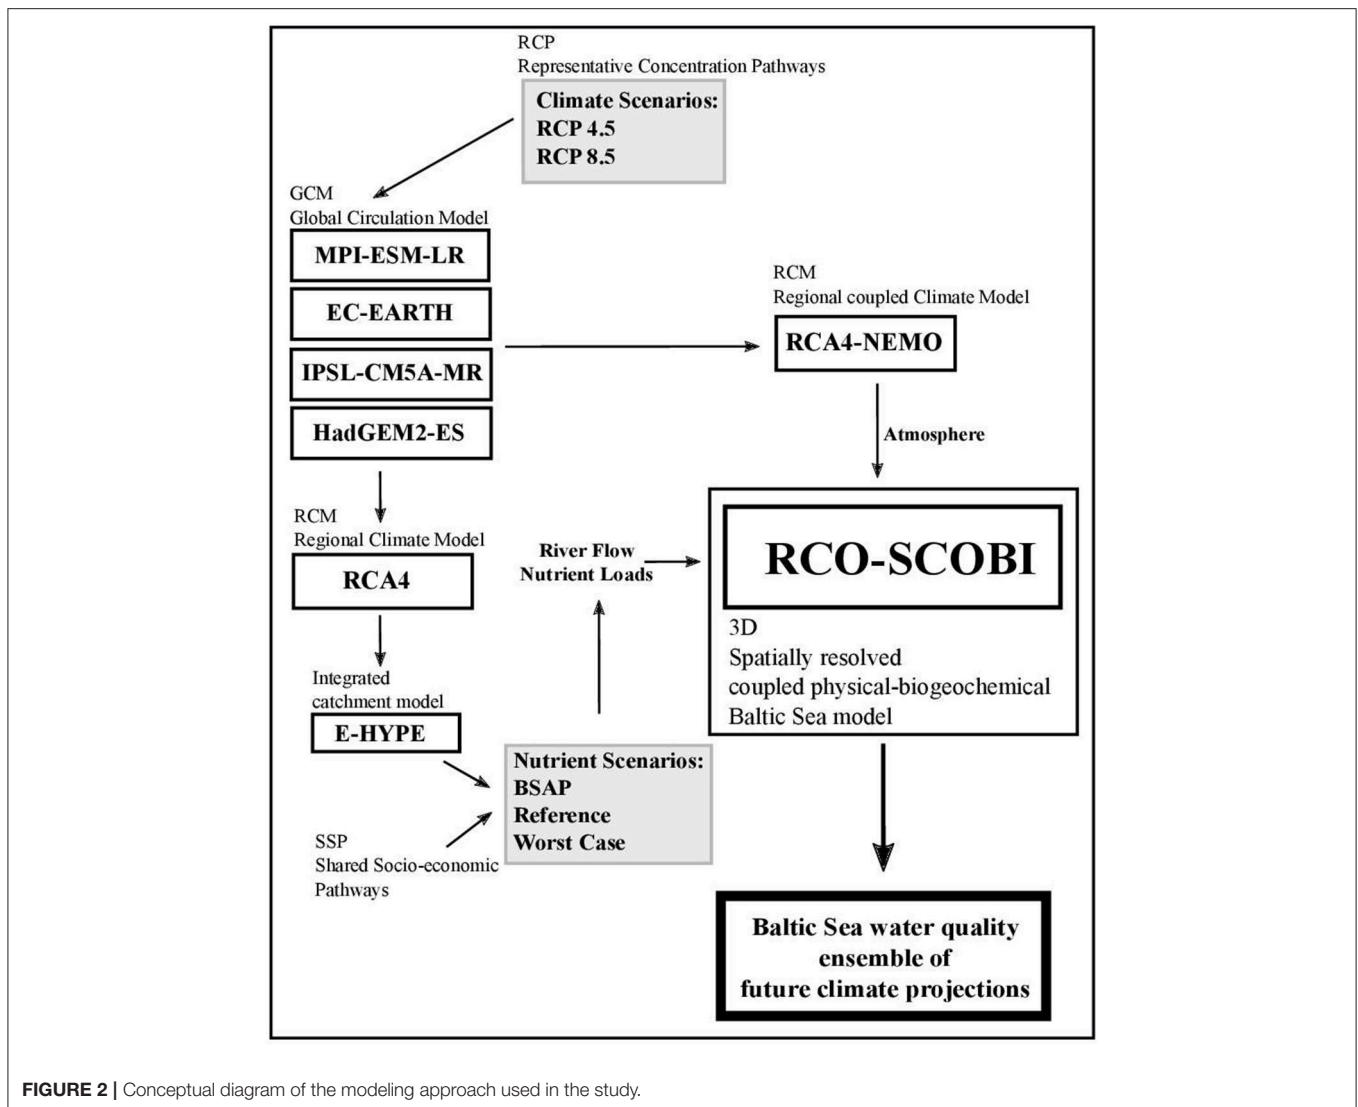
RCP
Representative Concentration Pathways

Climate Scenarios:
RCP 4.5
RCP 8.5

GCM
Global Circulation Model

MPI-ESM-LR

EC-EARTH

IPSL-CM5A-MR

HadGEM2-ES

RCM
Regional coupled Climate Model

RCA4-NEMO

Atmosphere

RCM
Regional Climate Model

RCA4

River Flow
Nutrient Loads

RCO-SCOBI

3D
Spatially resolved
coupled physical-biogeochemical
Baltic Sea model

Integrated
catchment model

E-HYPE

Nutrient Scenarios:
BSAP
Reference
Worst Case

SSP
Shared Socio-economic
Pathways

Baltic Sea water quality
ensemble of
future climate projections

FIGURE 2 | Conceptual diagram of the modeling approach used in the study.